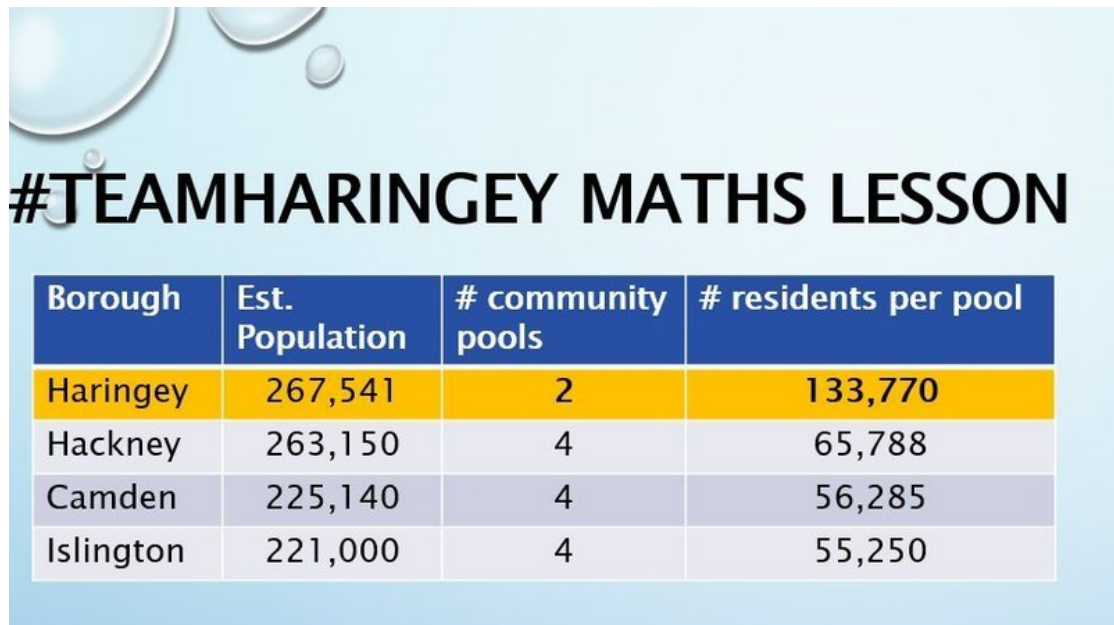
#TEAMHARINGEY MATHS LESSON

| Borough | Est. Population | # community pools | # residents per pool |
|---|---|---|---|
| Haringey | 267,541 | 2 | 133,770 |
| Hackney | 263,150 | 4 | 65,788 |
| Camden | 225,140 | 4 | 56,285 |
| Islington | 221,000 | 4 | 55,250 |